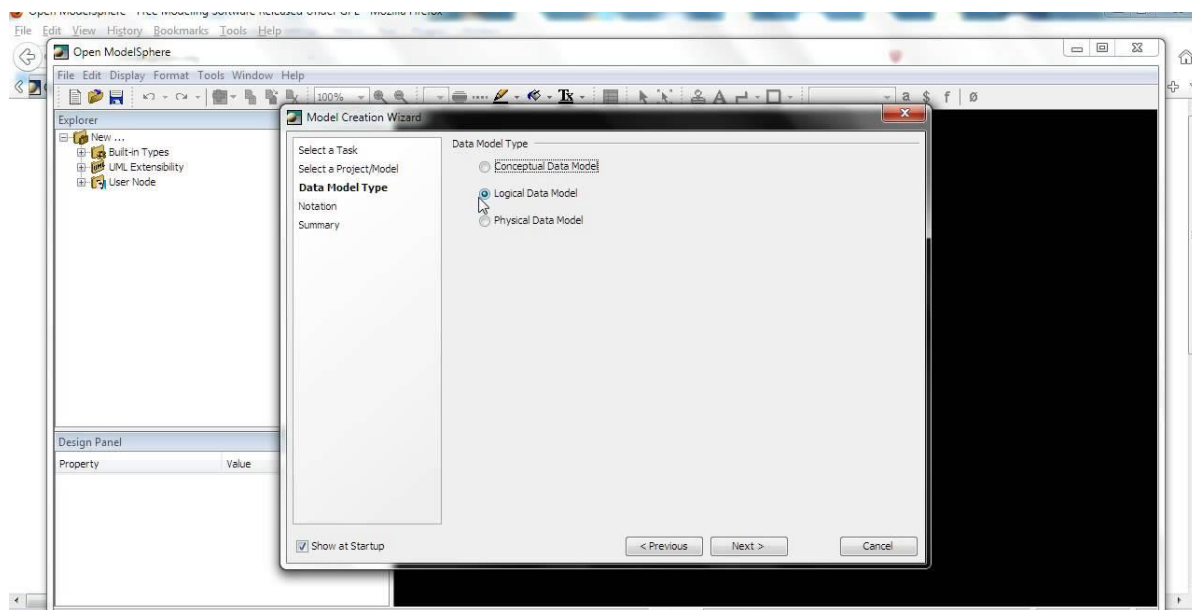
Open ModelSphere - Free Modeling Software released under GPL - Mozilla Firefox
File Edit View History Bookmarks Tools Help

Open ModelSphere

File Edit Display Format Tools Window Help

100%

a $ f ø

Explorer

New ...
Built-in Types
UML Extensibility
User Node

Design Panel

Property
Value

Model Creation Wizard

Select a Task
Select a Project/Model
Data Model Type
Notation
Summary

Data Model Type

Conceptual Data Model
Logical Data Model
Physical Data Model

Show at Startup

< Previous
Next >
Cancel